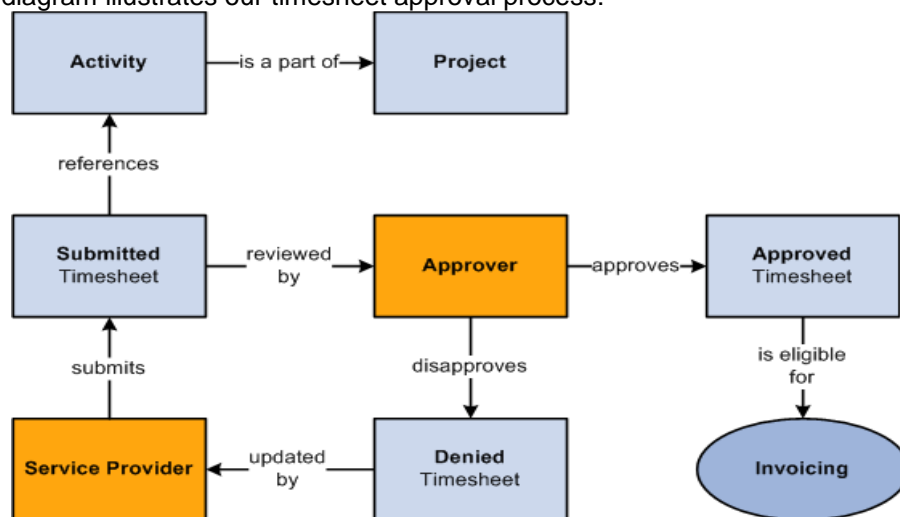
diagram illustrates our timesheet approval process.

Activity

is a part of

Project

references

Submitted Timesheet

reviewed by

Approver

approves

Approved Timesheet

submits

disapproves

is eligible for

Service Provider

updated by

Denied Timesheet

Invoicing